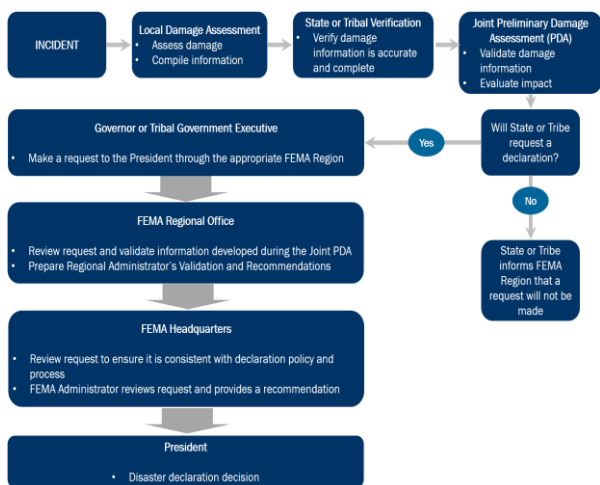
INCIDENT

Local Damage Assessment
• Assess damage
• Compile information

State or Tribal Verification
• Verify damage information is accurate and complete

Joint Preliminary Damage Assessment (PDA)
• Validate damage information
• Evaluate impact

Will State or Tribe request a declaration?

Yes

No

State or Tribe informs FEMA Region that a request will not be made

Governor or Tribal Government Executive
• Make a request to the President through the appropriate FEMA Region

FEMA Regional Office
• Review request and validate information developed during the Joint PDA
• Prepare Regional Administrator's Validation and Recommendations

FEMA Headquarters
• Review request to ensure it is consistent with declaration policy and process
• FEMA Administrator reviews request and provides a recommendation

President
• Disaster declaration decision